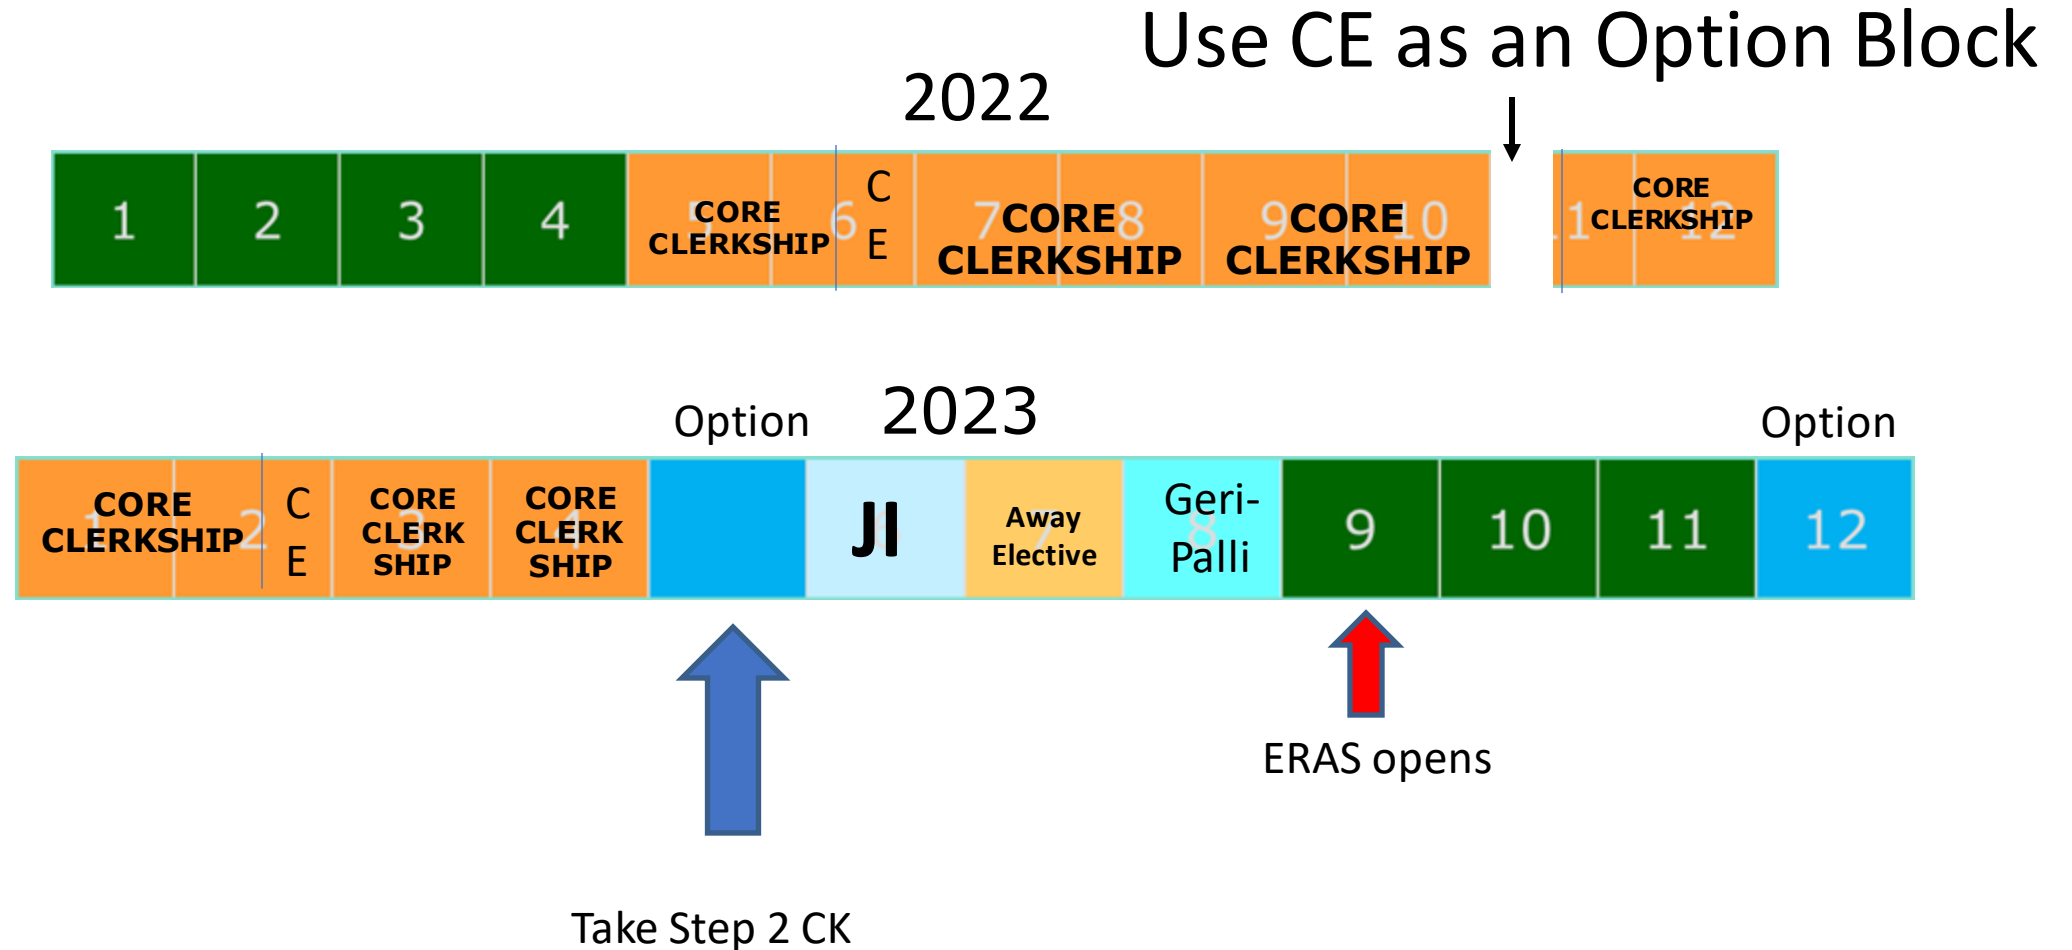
Use CE as an Option Block

2022

| 1 | 2 | 3 | 4 | CORE CLERKSHIP | C E | CORE CLERKSHIP | CORE CLERKSHIP | CORE CLERKSHIP |
|---|---|---|---|---|---|---|---|---|

Option

2023

Option

| CORE CLERKSHIP | C E | CORE CLERK SHIP | CORE CLERK SHIP | | JI | Away Elective | Geri-Palli | 9 | 10 | 11 | 12 |
|---|---|---|---|---|---|---|---|---|---|---|---|

ERAS opens

Take Step 2 CK